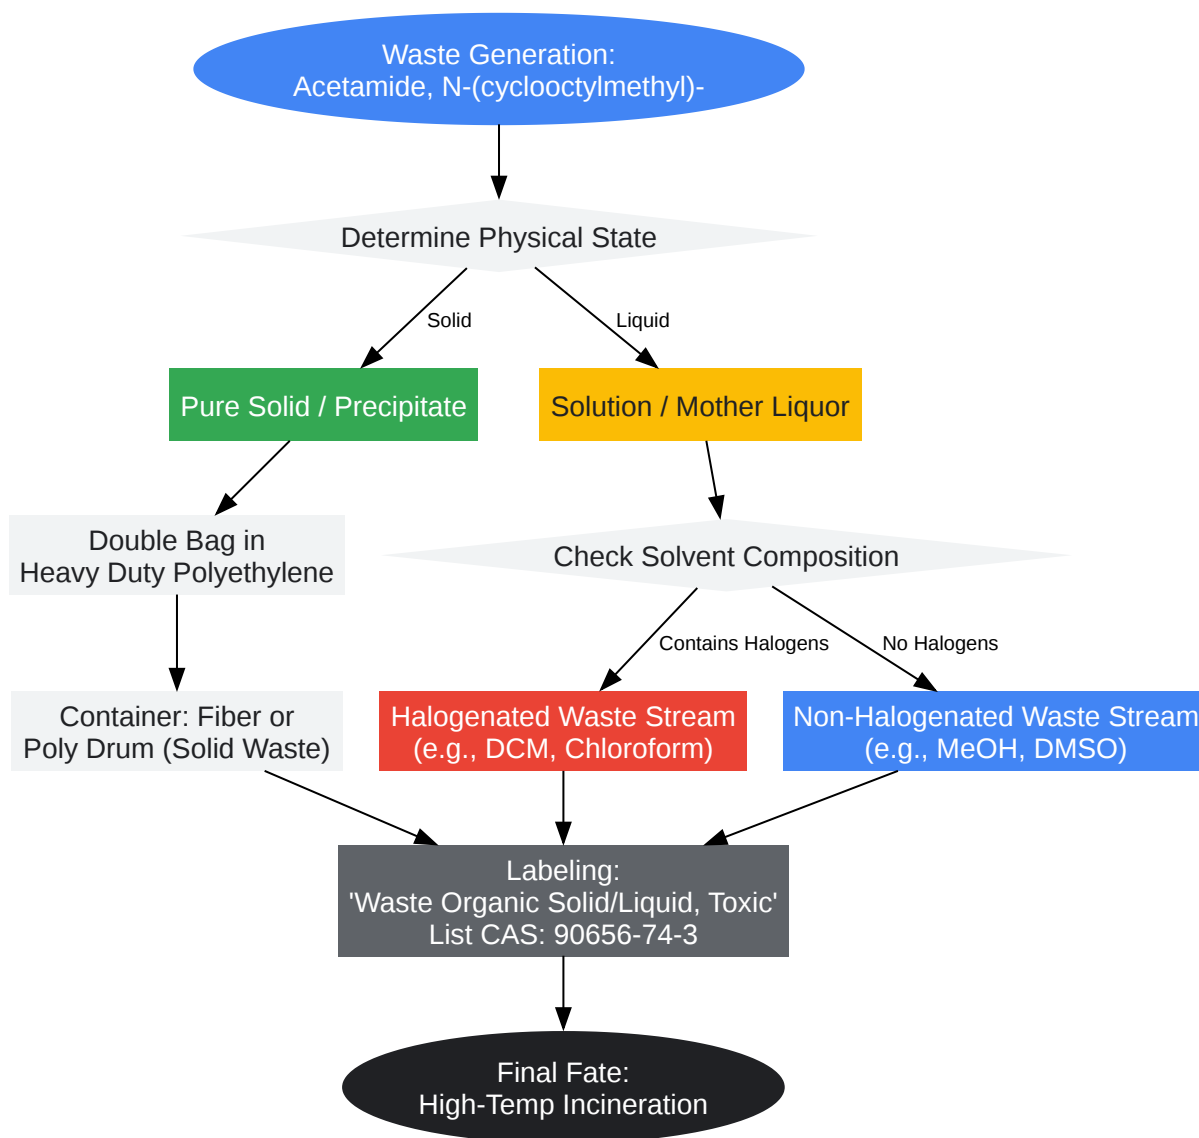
Waste Generation:
Acetamide, N-(cyclooctylmethyl)-

Determine Physical State

Solid

Liquid

Pure Solid / Precipitate

Solution / Mother Liquor

Double Bag in
Heavy Duty Polyethylene

Check Solvent Composition

Contains Halogens

No Halogens

Container: Fiber or
Poly Drum (Solid Waste)

Halogenated Waste Stream
(e.g., DCM, Chloroform)

Non-Halogenated Waste Stream
(e.g., MeOH, DMSO)

Labeling:
'Waste Organic Solid/Liquid, Toxic'
List CAS: 90656-74-3

Final Fate:
High-Temp Incineration